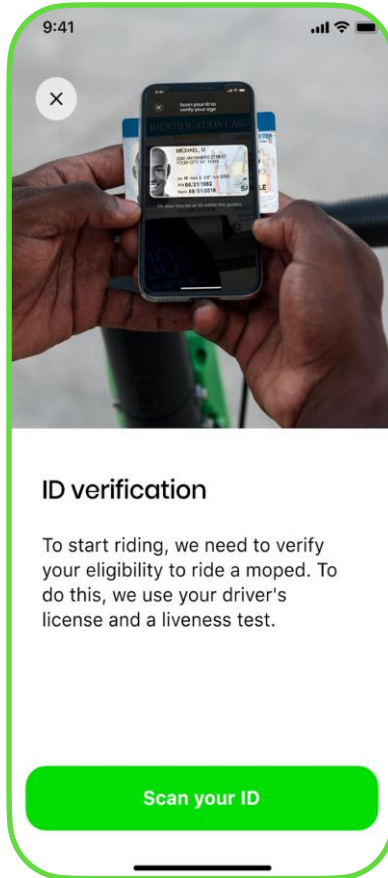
9:41

×

Scan your ID to verify your age

IDENTIFICATION CARD

MICHAEL

SAMPLE

ID verification

To start riding, we need to verify your eligibility to ride a moped. To do this, we use your driver's license and a liveness test.

Scan your ID